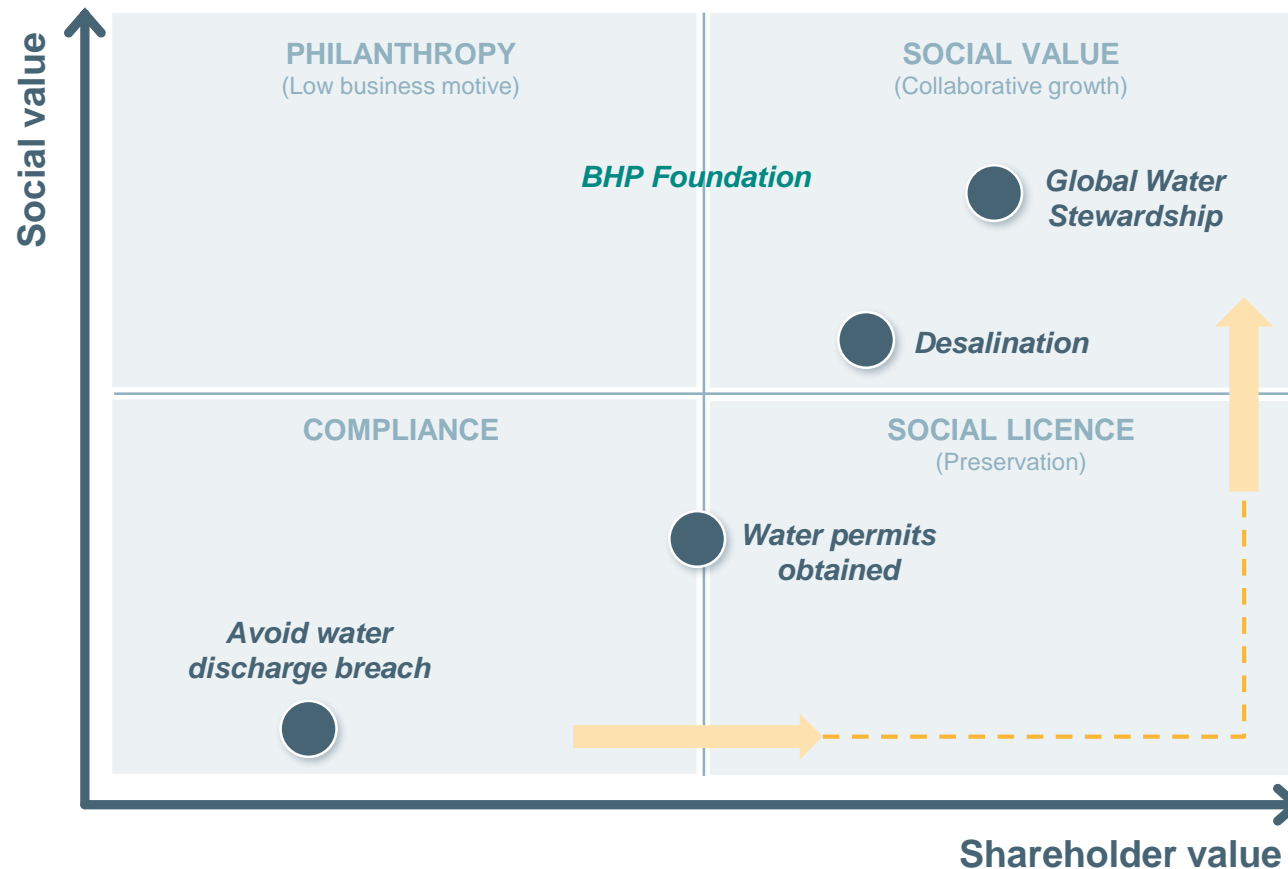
Social value

PHILANTHROPY
(Low business motive)

SOCIAL VALUE
(Collaborative growth)

BHP Foundation

Global Water Stewardship

Desalination

COMPLIANCE

SOCIAL LICENCE
(Preservation)

Water permits obtained

Avoid water discharge breach

Shareholder value